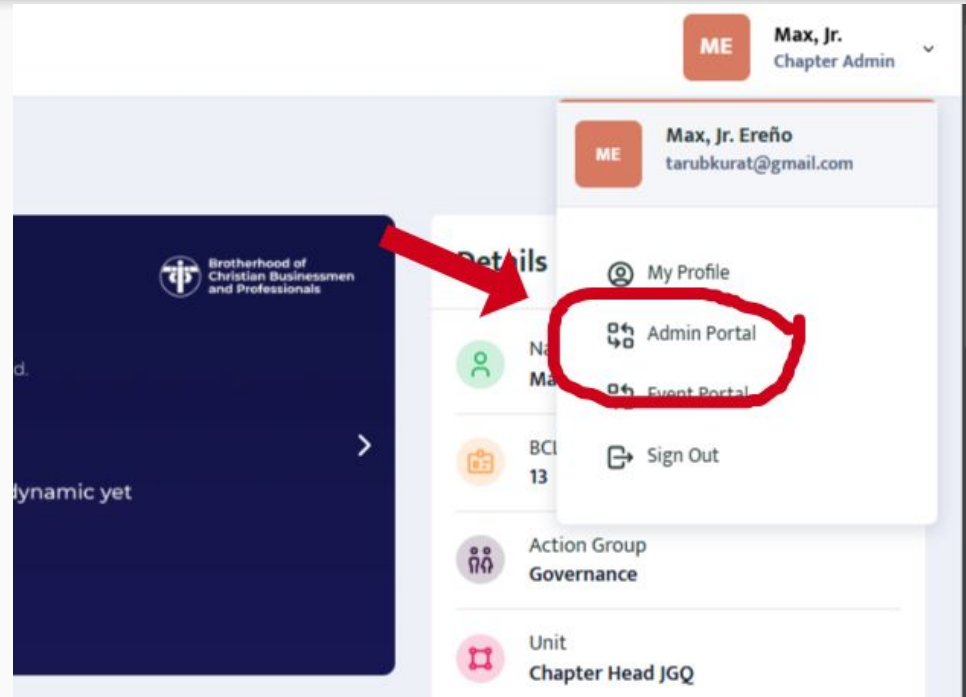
ME Max, Jr.
Chapter Admin

ME Max, Jr. Ereño
tarubkurat@gmail.com

My Profile
Admin Portal
Event Portal
Sign Out

Brotherhood of Christian Businessmen and Professionals

d.

dynamic yet

Details

Na
Ma

BCI
13

Action Group
Governance

Unit
Chapter Head JGQ